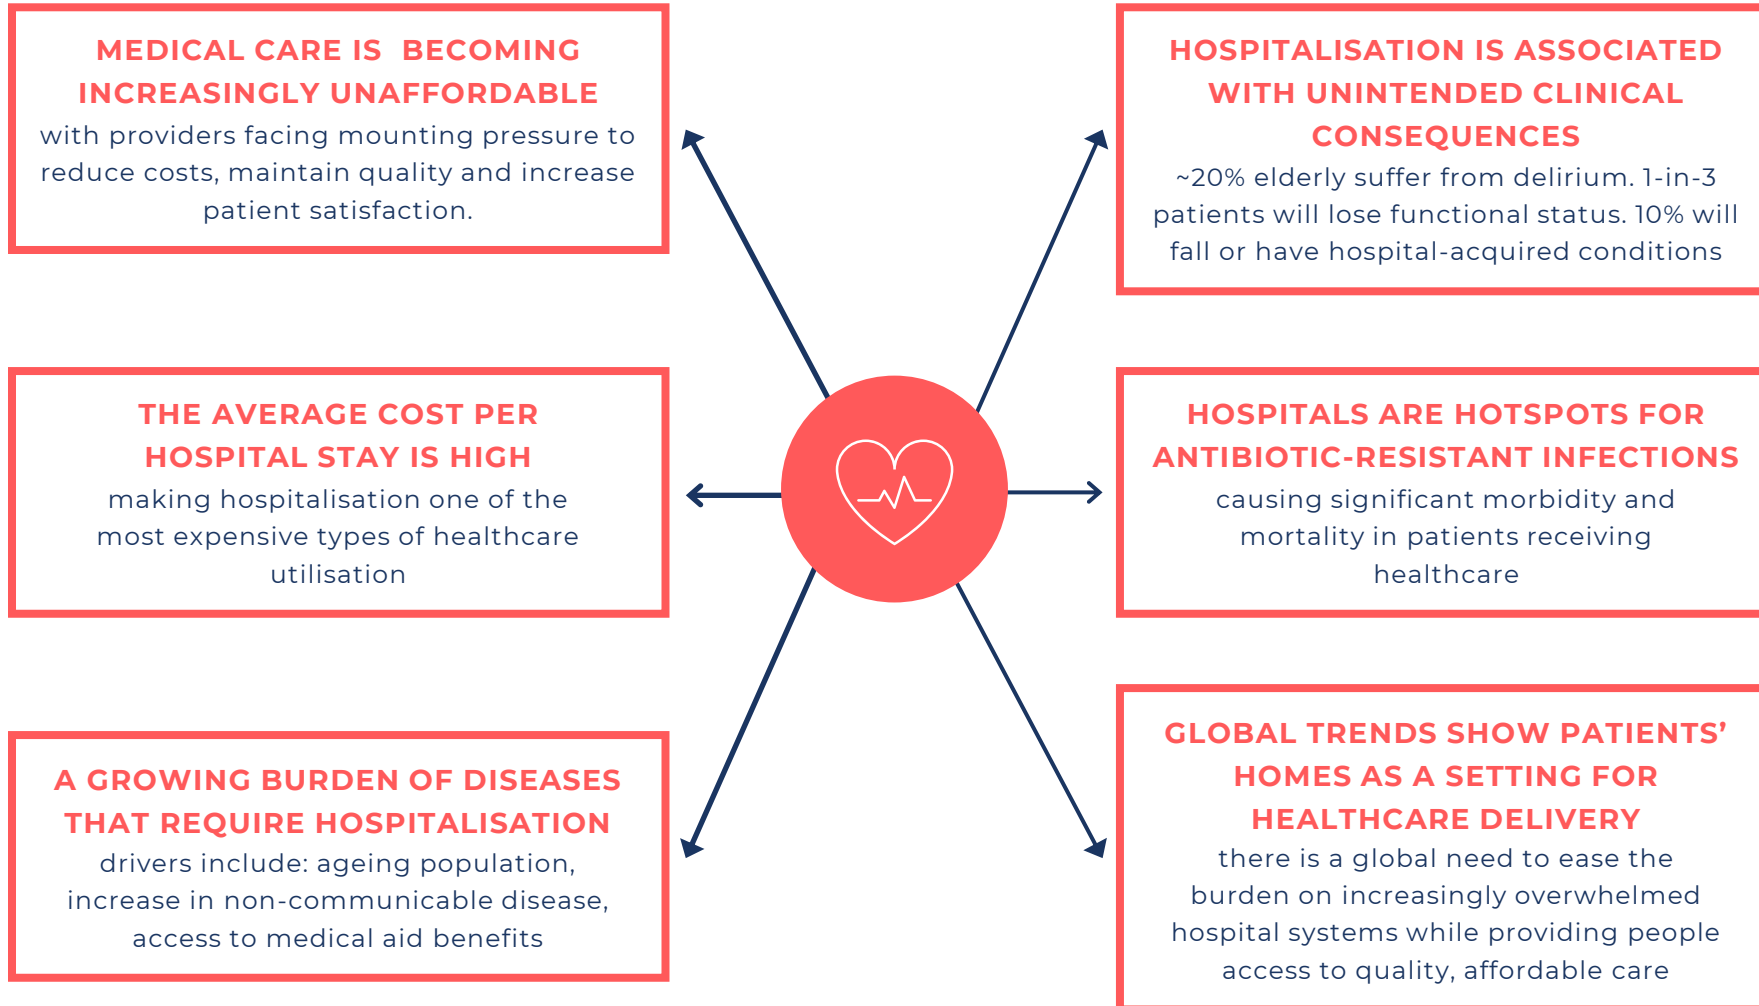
MEDICAL CARE IS BECOMING INCREASINGLY UNAFFORDABLE
with providers facing mounting pressure to reduce costs, maintain quality and increase patient satisfaction.

HOSPITALISATION IS ASSOCIATED WITH UNINTENDED CLINICAL CONSEQUENCES
~20% elderly suffer from delirium. 1-in-3 patients will lose functional status. 10% will fall or have hospital-acquired conditions

THE AVERAGE COST PER HOSPITAL STAY IS HIGH
making hospitalisation one of the most expensive types of healthcare utilisation

HOSPITALS ARE HOTSPOTS FOR ANTIBIOTIC-RESISTANT INFECTIONS
causing significant morbidity and mortality in patients receiving healthcare

A GROWING BURDEN OF DISEASES THAT REQUIRE HOSPITALISATION
drivers include: ageing population, increase in non-communicable disease, access to medical aid benefits

GLOBAL TRENDS SHOW PATIENTS' HOMES AS A SETTING FOR HEALTHCARE DELIVERY
there is a global need to ease the burden on increasingly overwhelmed hospital systems while providing people access to quality, affordable care